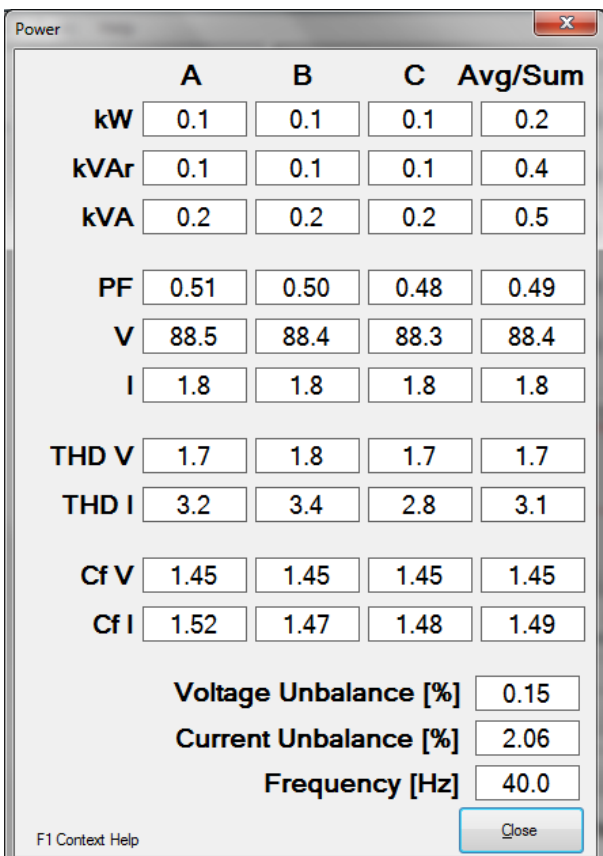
Power

|  | A | B | C | Avg/Sum |
|---|---|---|---|---|
| kW | 0.1 | 0.1 | 0.1 | 0.2 |
| kVAr | 0.1 | 0.1 | 0.1 | 0.4 |
| kVA | 0.2 | 0.2 | 0.2 | 0.5 |
| PF | 0.51 | 0.50 | 0.48 | 0.49 |
| V | 88.5 | 88.4 | 88.3 | 88.4 |
| I | 1.8 | 1.8 | 1.8 | 1.8 |
| THD V | 1.7 | 1.8 | 1.7 | 1.7 |
| THD I | 3.2 | 3.4 | 2.8 | 3.1 |
| Cf V | 1.45 | 1.45 | 1.45 | 1.45 |
| Cf I | 1.52 | 1.47 | 1.48 | 1.49 |

Voltage Unbalance [%] 0.15
Current Unbalance [%] 2.06
Frequency [Hz] 40.0

F1 Context Help
Close